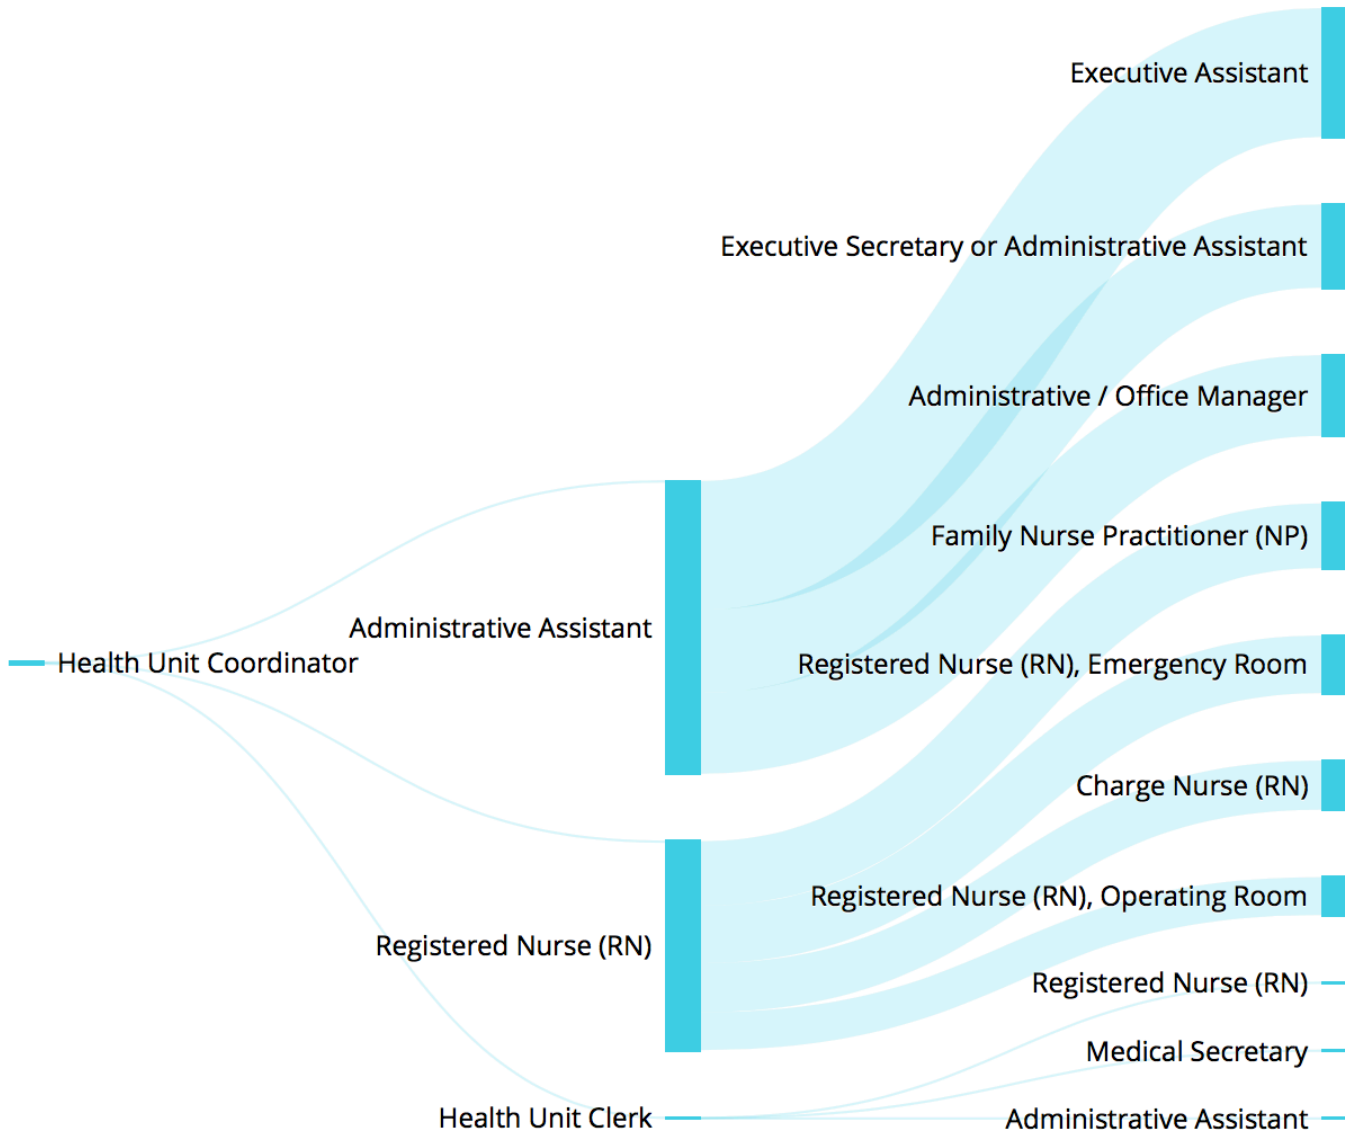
Health Unit Coordinator

Administrative Assistant

Registered Nurse (RN)

Health Unit Clerk

Executive Assistant

Executive Secretary or Administrative Assistant

Administrative / Office Manager

Family Nurse Practitioner (NP)

Registered Nurse (RN), Emergency Room

Charge Nurse (RN)

Registered Nurse (RN), Operating Room

Registered Nurse (RN)

Medical Secretary

Administrative Assistant